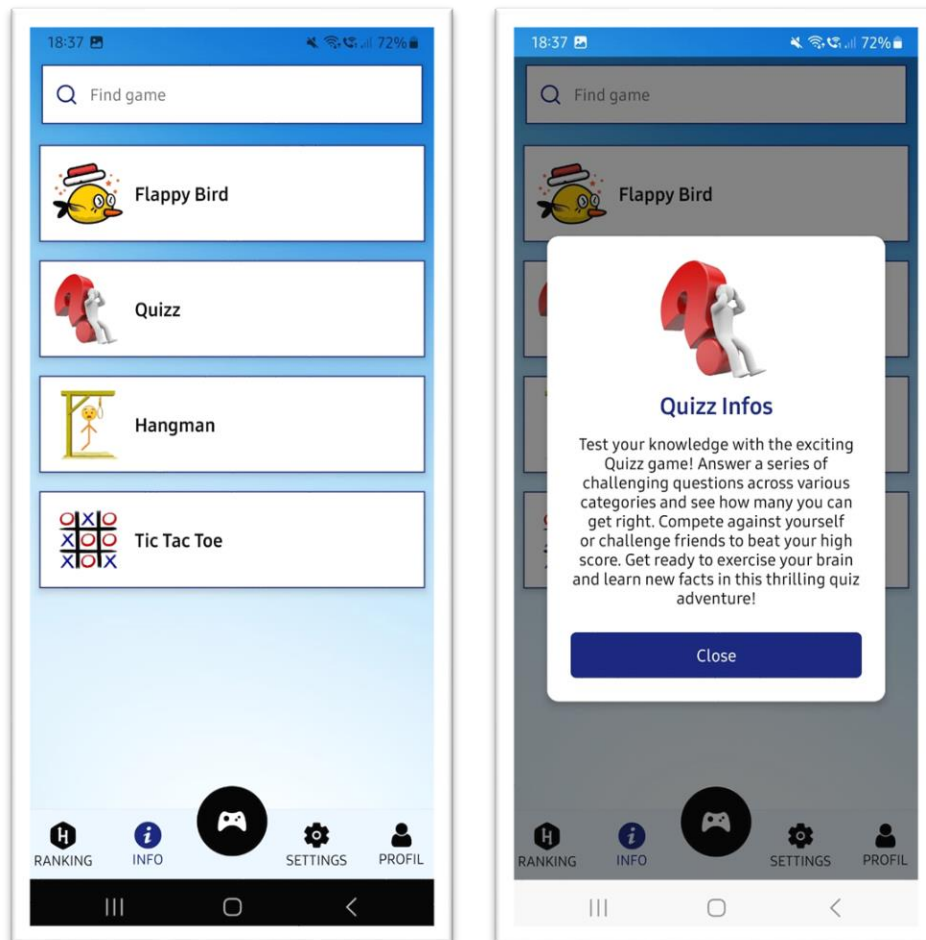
18:37 72%

Find game

Flappy Bird

Quizz

Hangman

Tic Tac Toe

RANKING INFO SETTINGS PROFIL

18:37 72%

Find game

Flappy Bird

Quizz Infos

Test your knowledge with the exciting Quizz game! Answer a series of challenging questions across various categories and see how many you can get right. Compete against yourself or challenge friends to beat your high score. Get ready to exercise your brain and learn new facts in this thrilling quiz adventure!

Close

RANKING INFO SETTINGS PROFIL